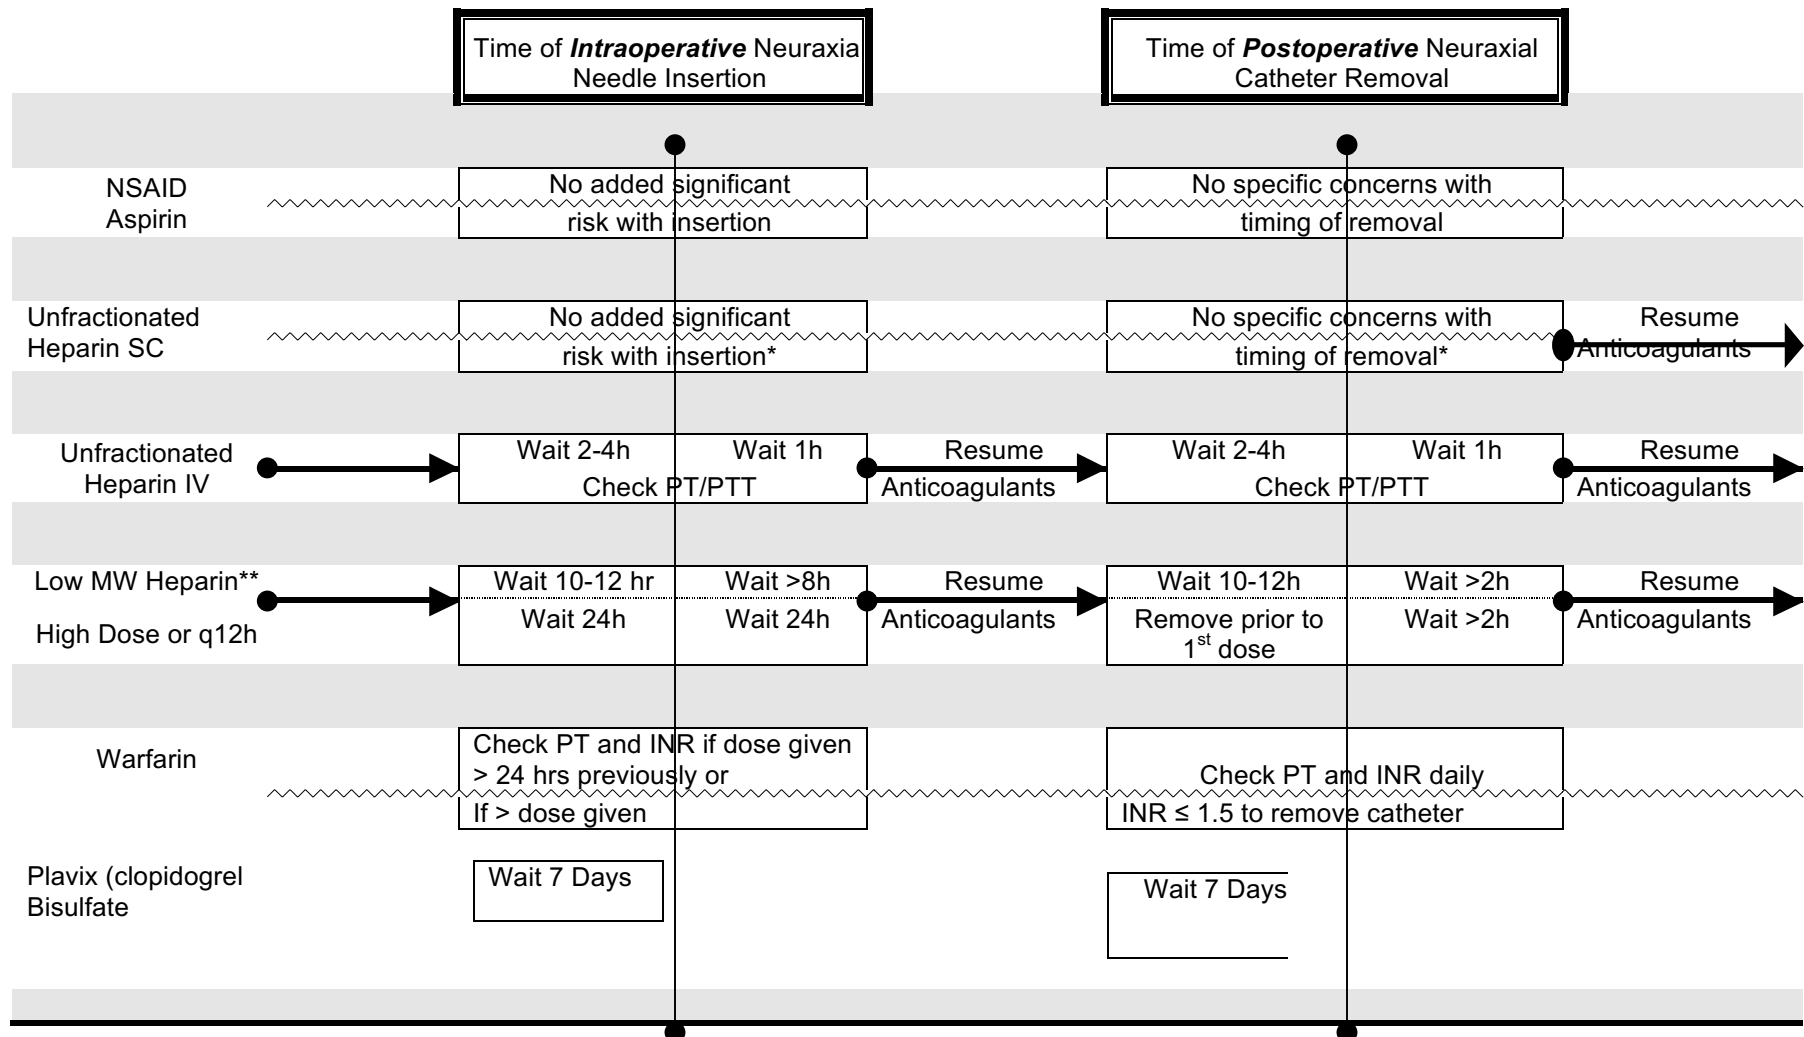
Time of ***Intraoperative*** Neuraxia Needle Insertion

Time of ***Postoperative*** Neuraxial Catheter Removal

NSAID
Aspirin

No added significant risk with insertion

No specific concerns with timing of removal

Unfractionated Heparin SC

No added significant risk with insertion*

No specific concerns with timing of removal*

Resume Anticoagulants

Unfractionated Heparin IV

Wait 2-4h Wait 1h
Check PT/PTT

Resume Anticoagulants

Wait 2-4h Wait 1h
Check PT/PTT

Resume Anticoagulants

Low MW Heparin**

High Dose or q12h

Wait 10-12 hr Wait >8h
Wait 24h Wait 24h

Resume Anticoagulants

Wait 10-12h Wait >2h
Remove prior to $1^{st}$ dose Wait >2h

Resume Anticoagulants

Warfarin

Check PT and INR if dose given > 24 hrs previously or
If > dose given

Check PT and INR daily
INR ≤ 1.5 to remove catheter

Plavix (clopidogrel Bisulfate

Wait 7 Days

Wait 7 Days